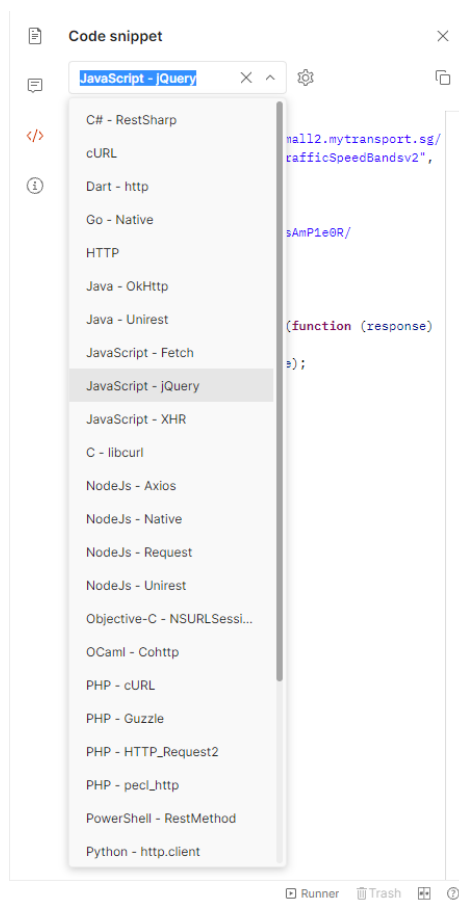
Code snippet

JavaScript - jQuery

C# - RestSharp
cURL
Dart - http
Go - Native
HTTP
Java - OkHttp
Java - Unirest
JavaScript - Fetch
JavaScript - jQuery
JavaScript - XHR
C - libcurl
NodeJs - Axios
NodeJs - Native
NodeJs - Request
NodeJs - Unirest
Objective-C - NSURLSessi...
OCaml - Cohttp
PHP - cURL
PHP - Guzzle
PHP - HTTP_Request2
PHP - pecl_http
PowerShell - RestMethod
Python - http.client

mall2.mytransport.sg/
rafficSpeedBandsv2",

sAmP1e0R/

(function (response)

e);

Runner Trash